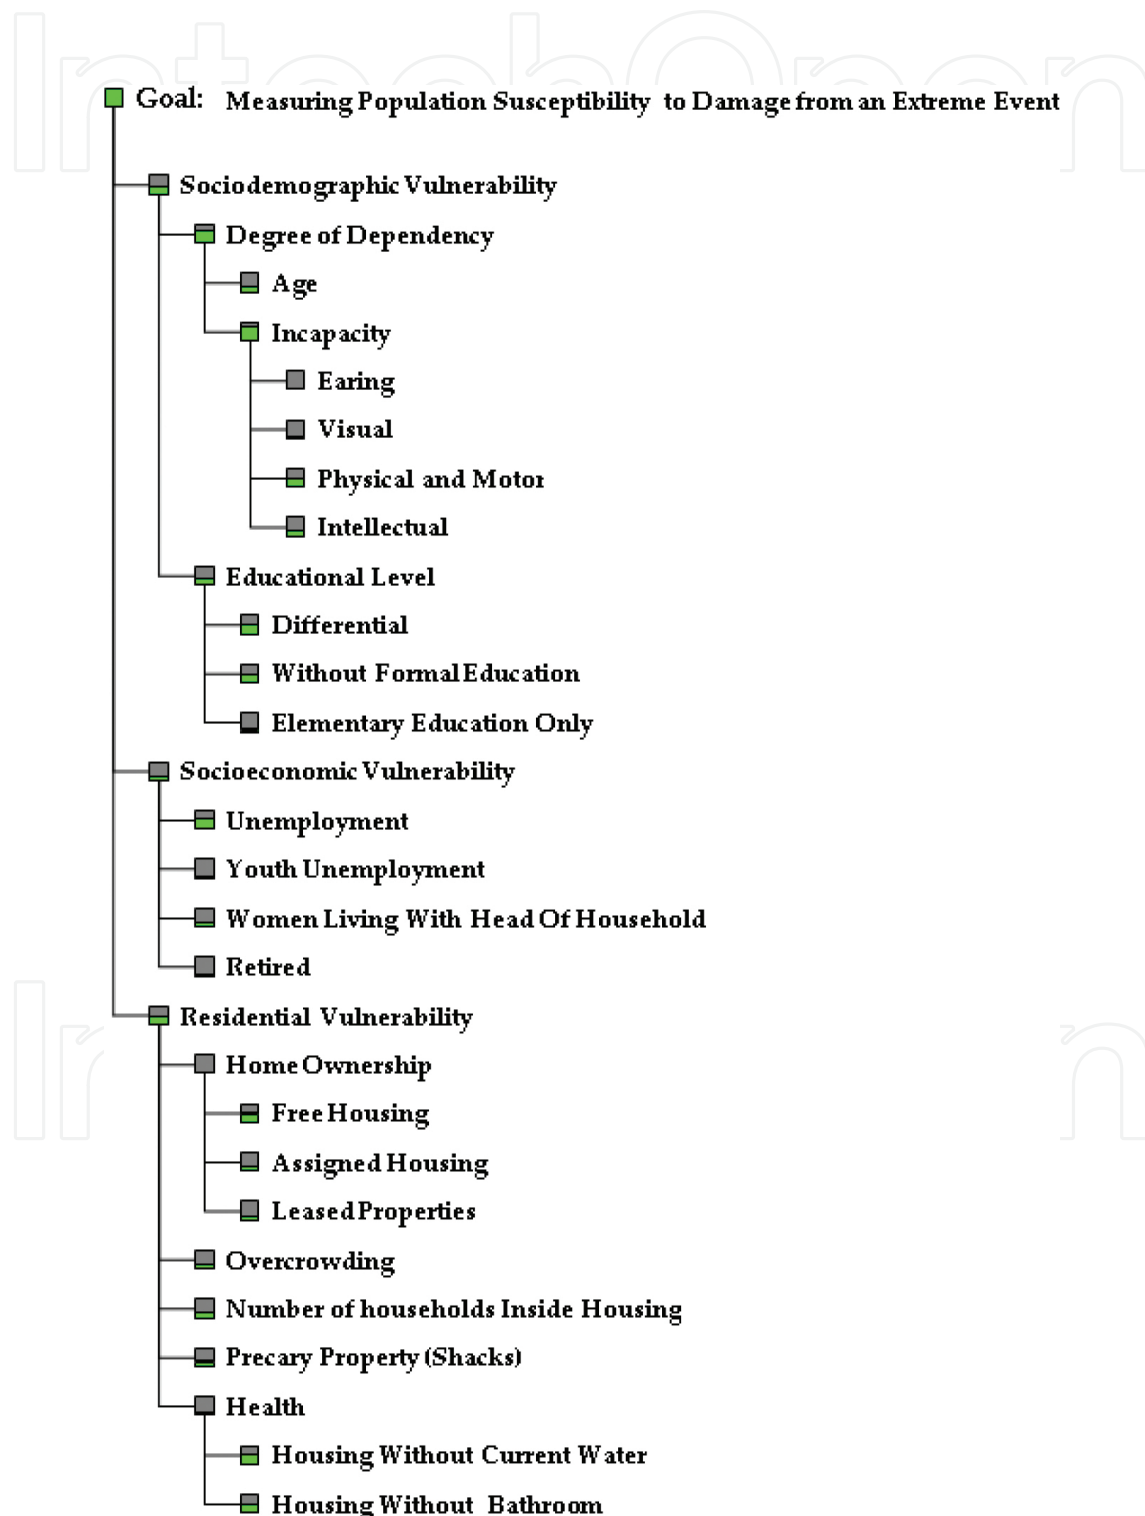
Goal: Measuring Population Susceptibility to Damage from an Extreme Event

Sociodemographic Vulnerability

Degree of Dependency

Age

Incapacity

Earing

Visual

Physical and Motor

Intellectual

Educational Level

Differential

Without Formal Education

Elementary Education Only

Socioeconomic Vulnerability

Unemployment

Youth Unemployment

Women Living With Head Of Household

Retired

Residential Vulnerability

Home Ownership

Free Housing

Assigned Housing

Leased Properties

Overcrowding

Number of households Inside Housing

Precary Property (Shacks)

Health

Housing Without Current Water

Housing Without Bathroom